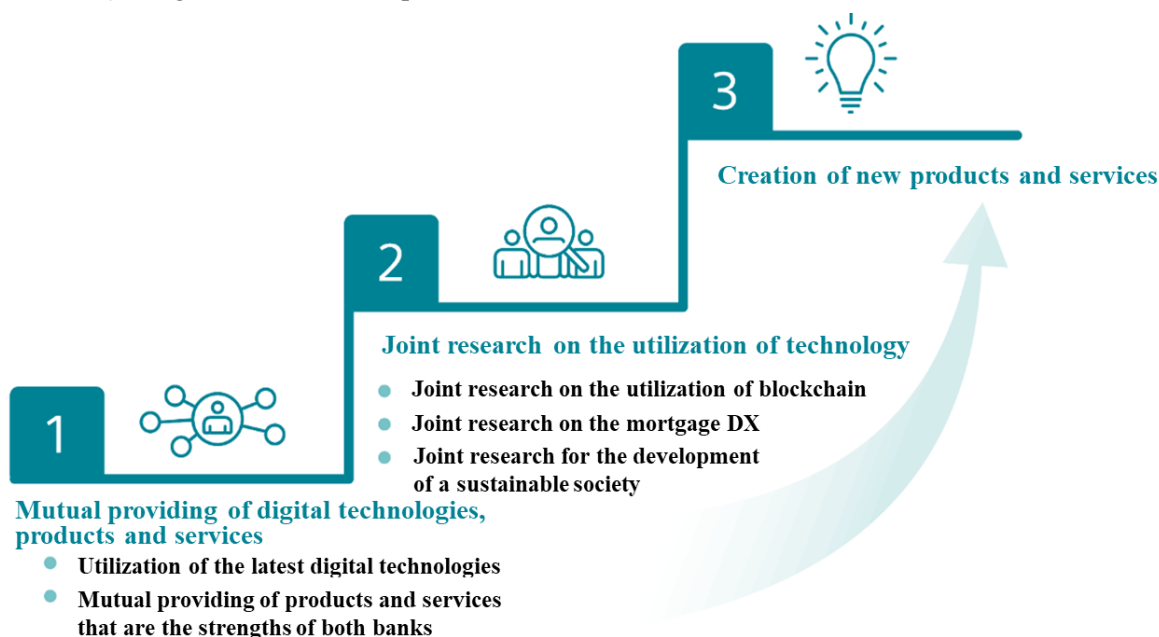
3

Creation of new products and services

2

Joint research on the utilization of technology

- Joint research on the utilization of blockchain
- Joint research on the mortgage DX
- Joint research for the development of a sustainable society

1

Mutual providing of digital technologies, products and services

- Utilization of the latest digital technologies
- Mutual providing of products and services that are the strengths of both banks